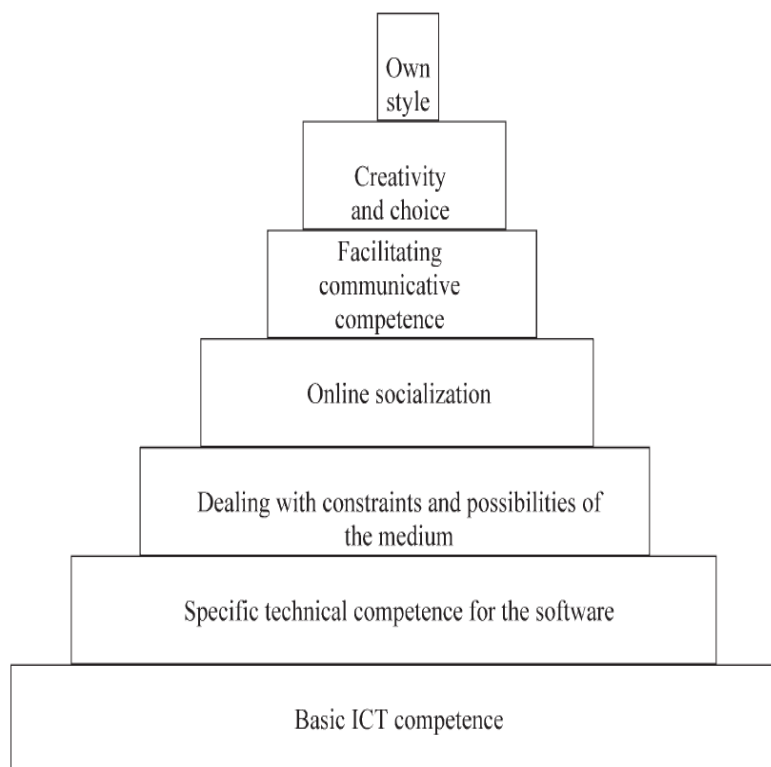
Own style

Creativity and choice

Facilitating communicative competence

Online socialization

Dealing with constraints and possibilities of the medium

Specific technical competence for the software

Basic ICT competence